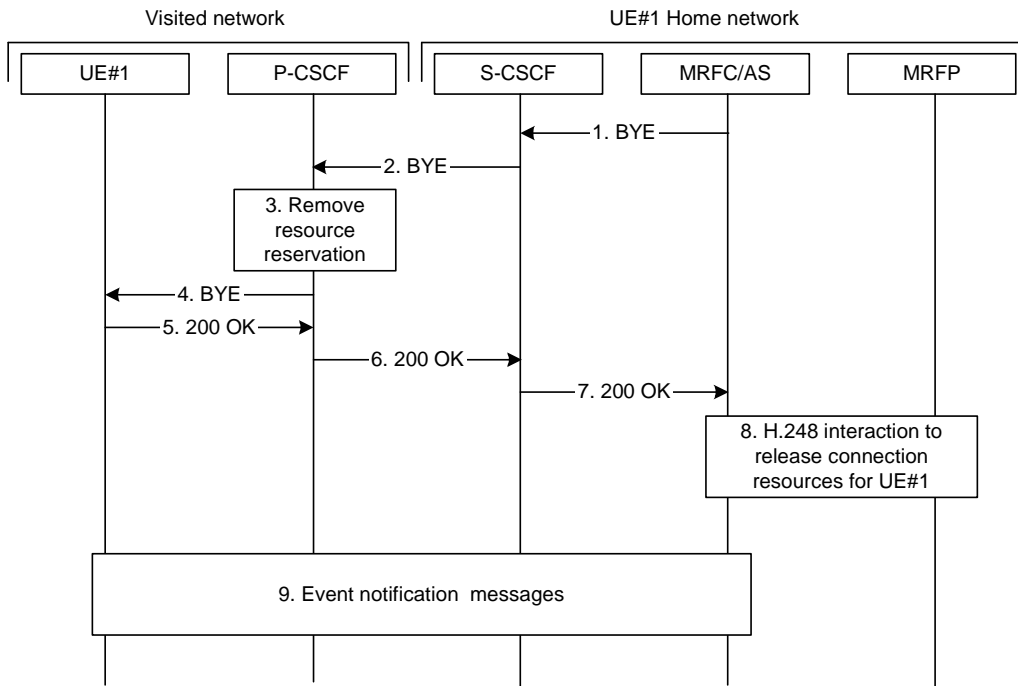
Visited network

UE#1 Home network

UE#1

P-CSCF

S-CSCF

MRFC/AS

MRFP

1. BYE

2. BYE

3. Remove resource reservation

4. BYE

5. 200 OK

6. 200 OK

7. 200 OK

8. H.248 interaction to release connection resources for UE#1

9. Event notification messages